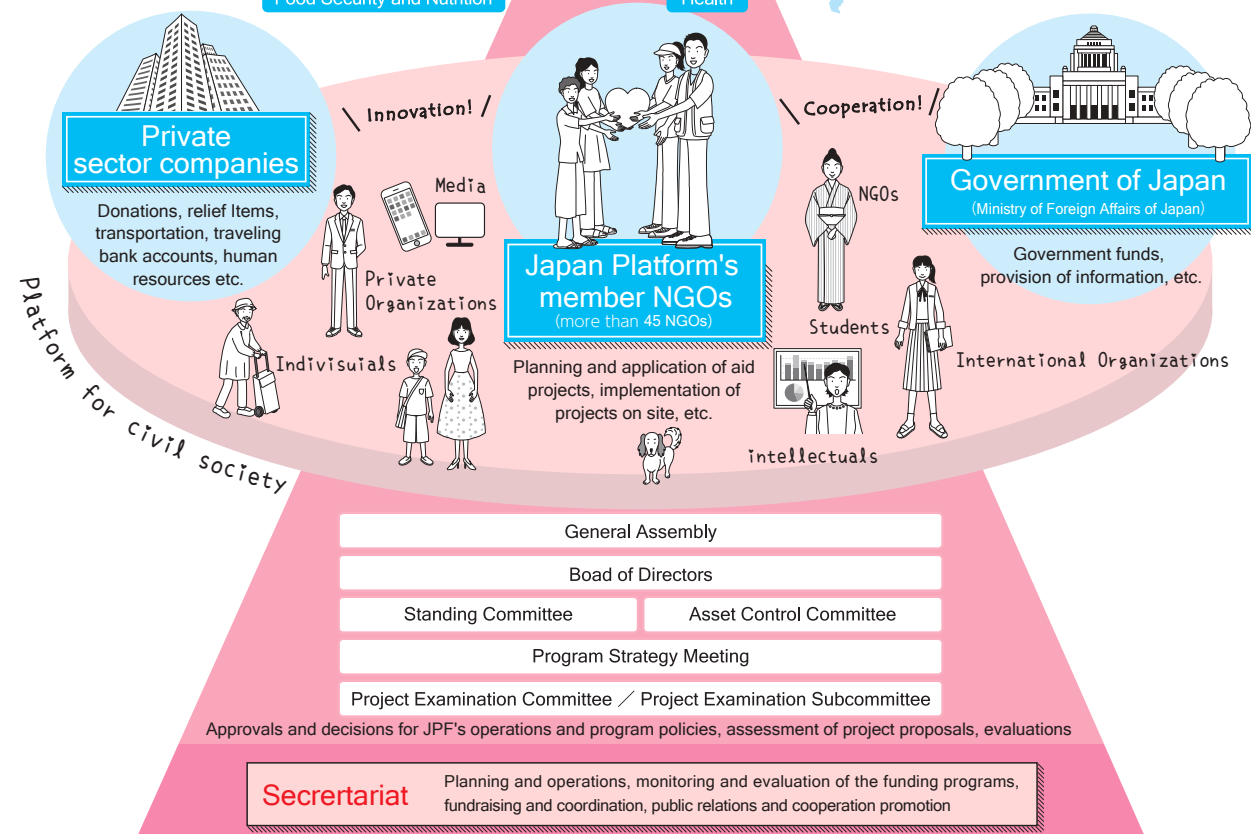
Food Security and Nutrition

Health

Private sector companies

Donations, relief Items, transportation, traveling bank accounts, human resources etc.

\ Innovation! /

Media

Private Organizations

Indivisuials

Japan Platform's member NGOs
(more than 45 NGOs)

Planning and application of aid projects, implementation of projects on site, etc.

\ Cooperation! /

NGOs

Students

intellectuals

International Organizations

Government of Japan
(Ministry of Foreign Affairs of Japan)

Government funds, provision of information, etc.

Platform for civil society

General Assembly

Boad of Directors

| Standing Committee | Asset Control Committee |
|---|---|

Program Strategy Meeting

Project Examination Committee ／ Project Examination Subcommittee

Approvals and decisions for JPF's operations and program policies, assessment of project proposals, evaluations

Secrertariat

Planning and operations, monitoring and evaluation of the funding programs, fundraising and coordination, public relations and cooperation promotion